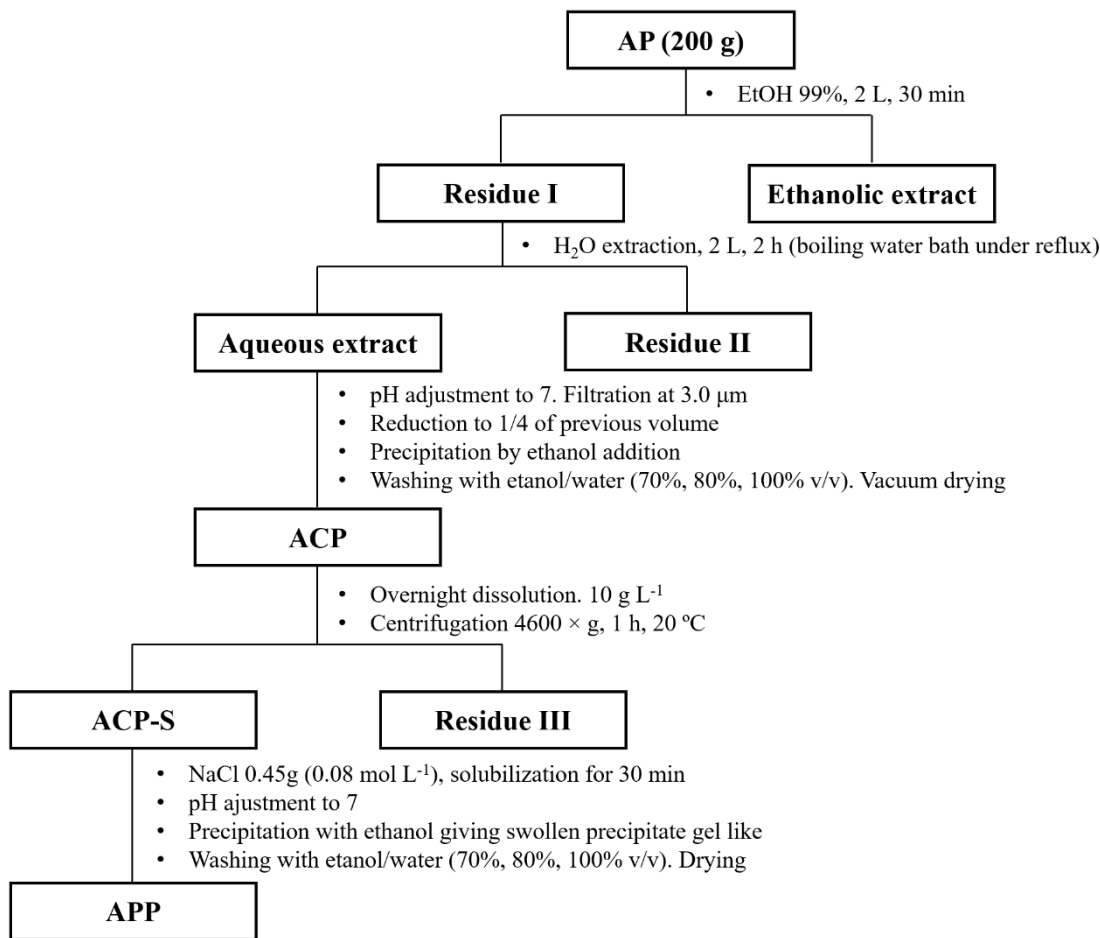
AP (200 g)

• EtOH 99%, 2 L, 30 min

Residue I

Ethanolic extract

• $H_2O$ extraction, 2 L, 2 h (boiling water bath under reflux)

Aqueous extract

Residue II

• pH adjustment to 7. Filtration at 3.0 μm
• Reduction to 1/4 of previous volume
• Precipitation by ethanol addition
• Washing with etanol/water (70%, 80%, 100% v/v). Vacuum drying

ACP

• Overnight dissolution. 10 g $L^{-1}$
• Centrifugation 4600 × g, 1 h, 20 ºC

ACP-S

Residue III

• NaCl 0.45g (0.08 mol $L^{-1}$), solubilization for 30 min
• pH ajustment to 7
• Precipitation with ethanol giving swollen precipitate gel like
• Washing with etanol/water (70%, 80%, 100% v/v). Drying

APP